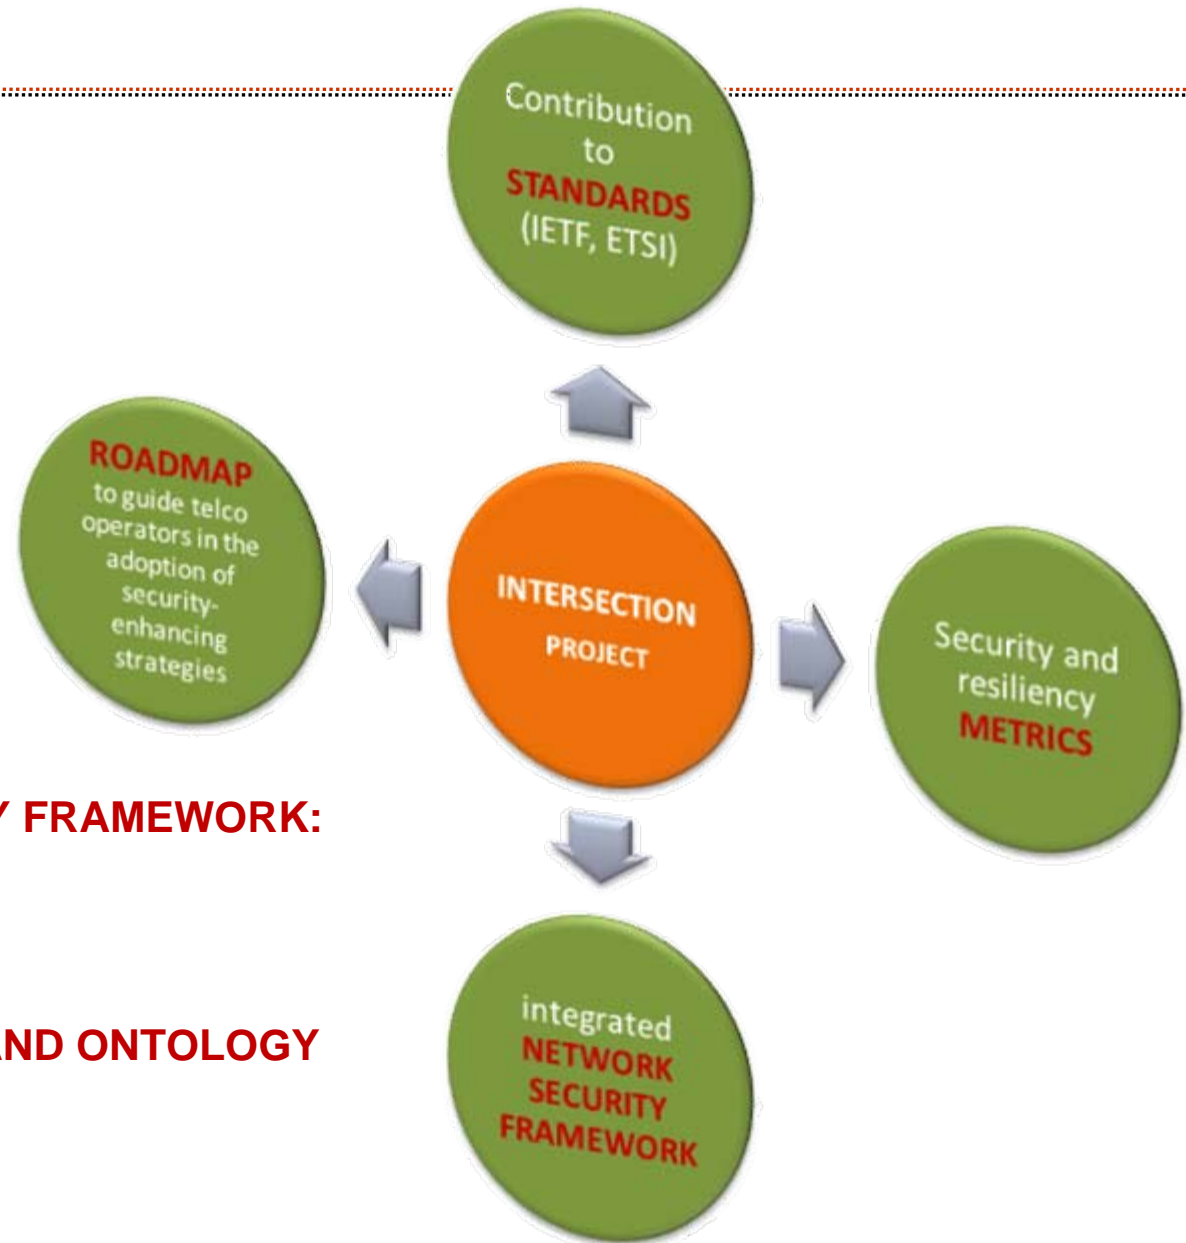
Contribution to STANDARDS (IETF, ETSI)

ROADMAP to guide telco operators in the adoption of security-enhancing strategies

INTERSECTION PROJECT

Security and resiliency METRICS

Y FRAMEWORK:

integrated NETWORK SECURITY FRAMEWORK

ND ONTOLOGY